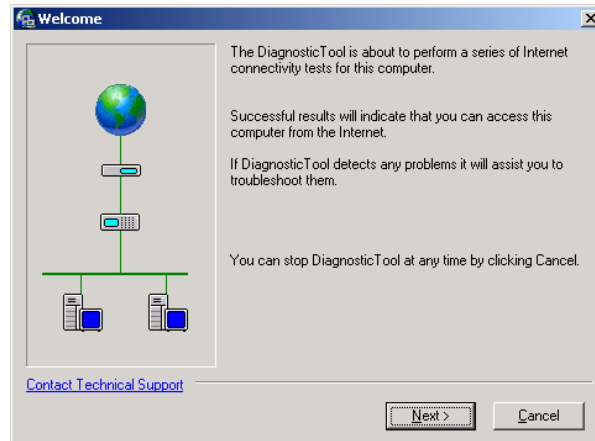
Welcome

The DiagnosticTool is about to perform a series of Internet connectivity tests for this computer.

Successful results will indicate that you can access this computer from the Internet.

If DiagnosticTool detects any problems it will assist you to troubleshoot them.

You can stop DiagnosticTool at any time by clicking Cancel.

Contact Technical Support

Next >

Cancel